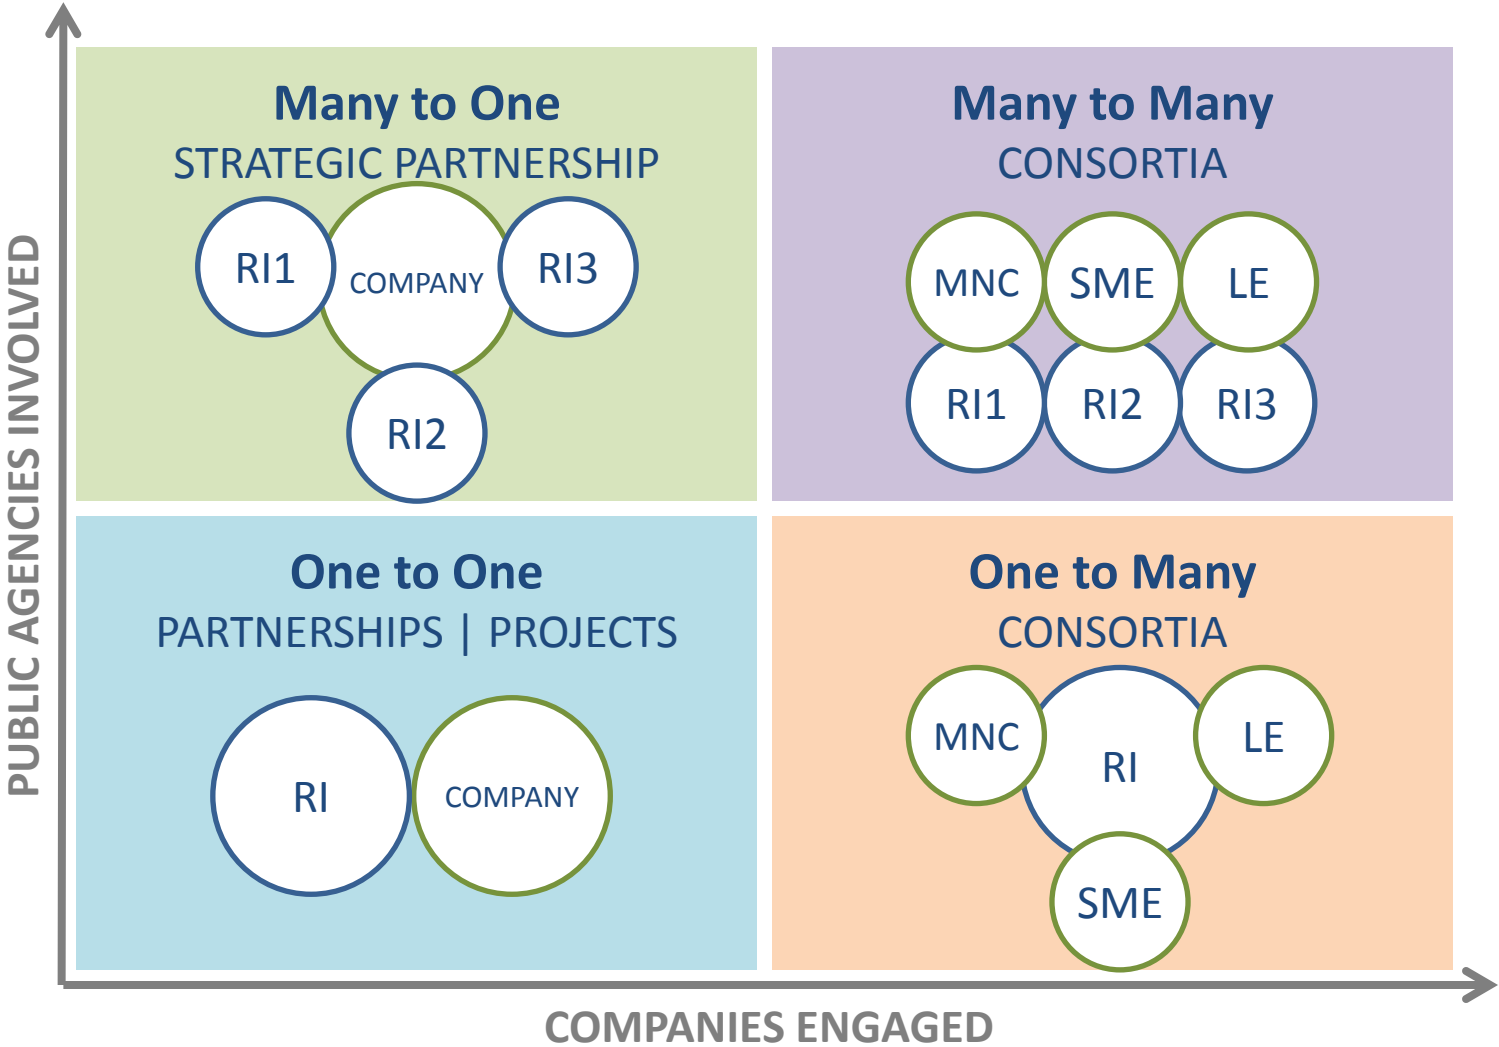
PUBLIC AGENCIES INVOLVED

Many to One
STRATEGIC PARTNERSHIP
RI1
COMPANY
RI3
RI2

Many to Many
CONSORTIA
MNC
SME
LE
RI1
RI2
RI3

One to One
PARTNERSHIPS | PROJECTS
RI
COMPANY

One to Many
CONSORTIA
MNC
RI
LE
SME

COMPANIES ENGAGED